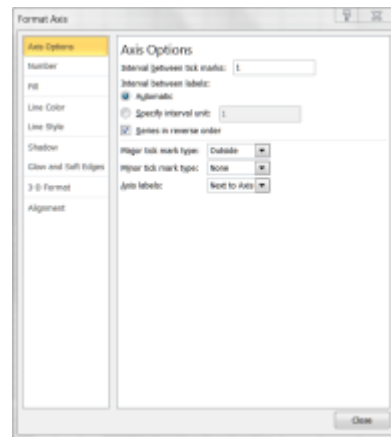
Format Axis

? X

Axis Options
Number
Fill
Line Color
Line Style
Shadow
Glow and Soft Edges
3-D Format
Alignment

Axis Options

Interval between tick marks: 1

Interval between labels:

Automatic

Specify interval unit: 1

Series in reverse order

Major tick mark type: Outside

Minor tick mark type: None

Axis labels: Next to Axis

Close